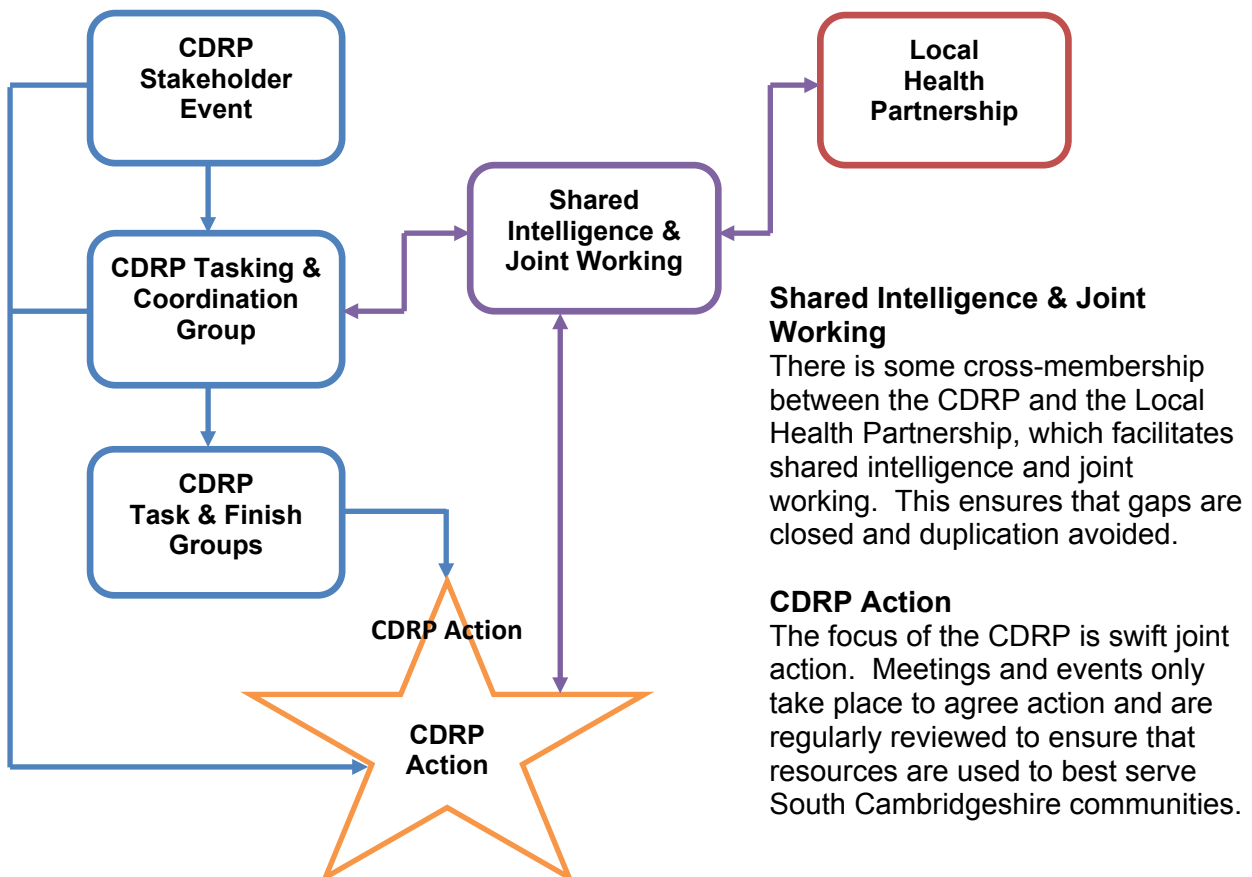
CDRP Stakeholder Event

CDRP Tasking & Coordination Group

CDRP Task & Finish Groups

Shared Intelligence & Joint Working

Local Health Partnership

CDRP Action

CDRP Action

**Shared Intelligence & Joint Working**
There is some cross-membership between the CDRP and the Local Health Partnership, which facilitates shared intelligence and joint working. This ensures that gaps are closed and duplication avoided.

**CDRP Action**
The focus of the CDRP is swift joint action. Meetings and events only take place to agree action and are regularly reviewed to ensure that resources are used to best serve South Cambridgeshire communities.